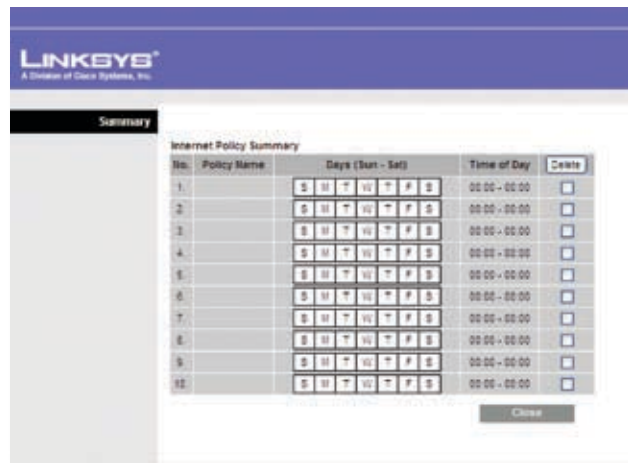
LINKSYS®
A Division of Cisco Systems, Inc.

Summary

Internet Policy Summary

| No. | Policy Name | Days (Sun - Sat) | Time of Day | Delete |
|---|---|---|---|---|
| 1. | | S M T W T F S | 00:00 - 00:00 | |
| 2. | | S M T W T F S | 00:00 - 00:00 | |
| 3. | | S M T W T F S | 00:00 - 00:00 | |
| 4. | | S M T W T F S | 00:00 - 00:00 | |
| 5. | | S M T W T F S | 00:00 - 00:00 | |
| 6. | | S M T W T F S | 00:00 - 00:00 | |
| 7. | | S M T W T F S | 00:00 - 00:00 | |
| 8. | | S M T W T F S | 00:00 - 00:00 | |
| 9. | | S M T W T F S | 00:00 - 00:00 | |
| 10. | | S M T W T F S | 00:00 - 00:00 | |

Close